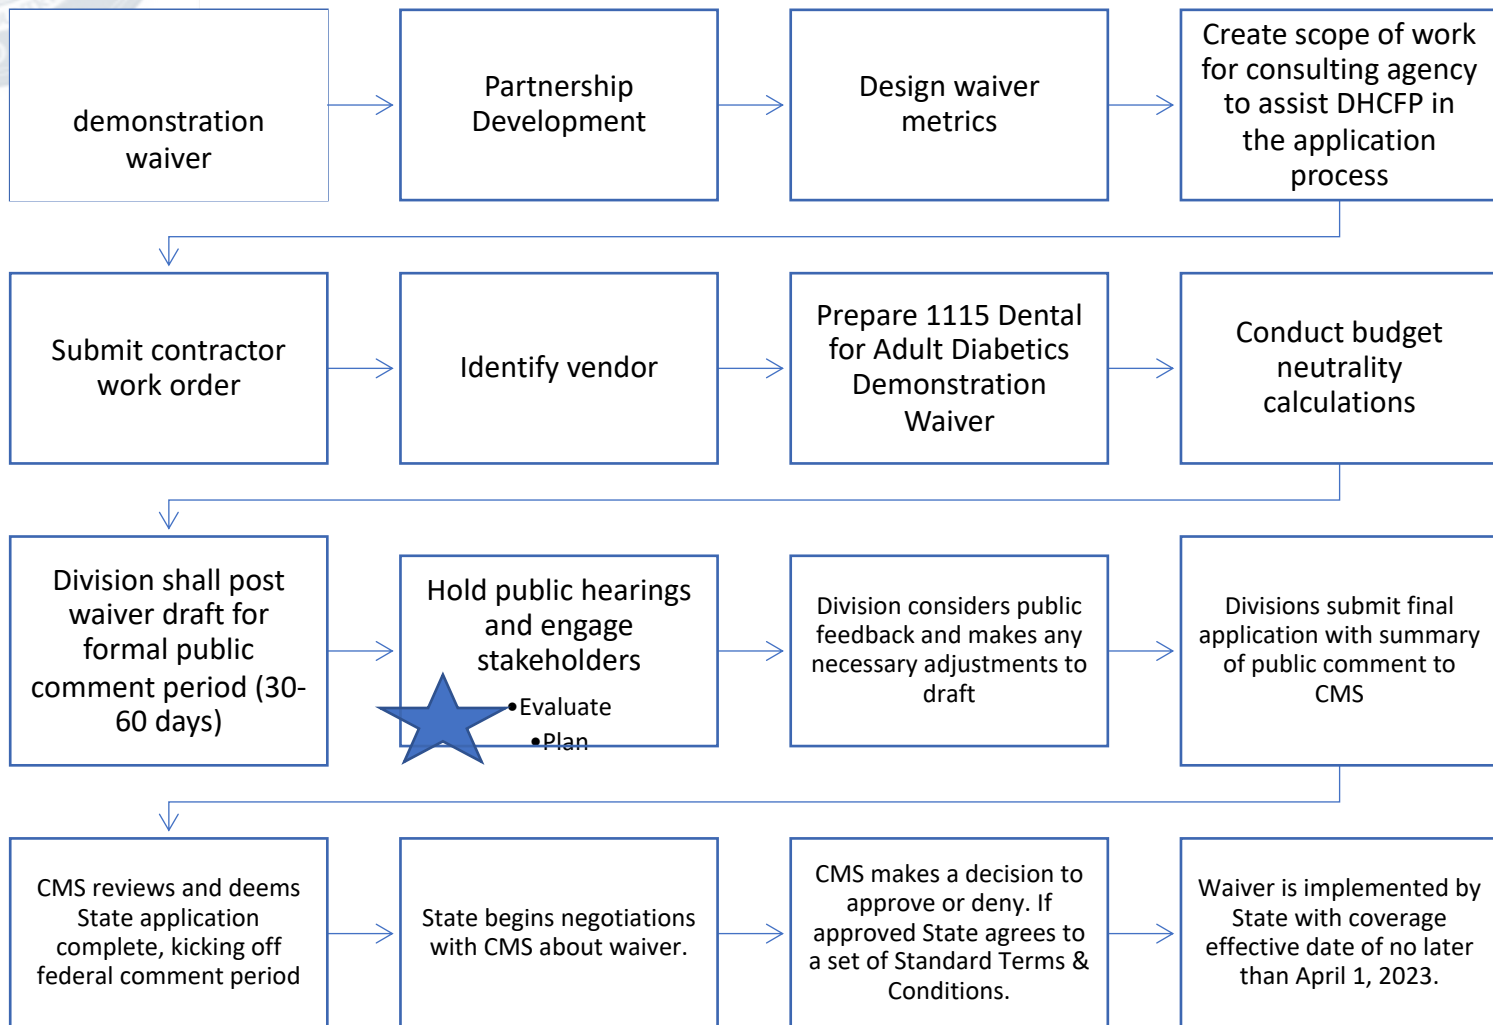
demonstration waiver

Partnership Development

Design waiver metrics

Create scope of work for consulting agency to assist DHCFP in the application process

Submit contractor work order

Identify vendor

Prepare 1115 Dental for Adult Diabetics Demonstration Waiver

Conduct budget neutrality calculations

Division shall post waiver draft for formal public comment period (30-60 days)

Hold public hearings and engage stakeholders
•Evaluate
•Plan

Division considers public feedback and makes any necessary adjustments to draft

Divisions submit final application with summary of public comment to CMS

CMS reviews and deems State application complete, kicking off federal comment period

State begins negotiations with CMS about waiver.

CMS makes a decision to approve or deny. If approved State agrees to a set of Standard Terms & Conditions.

Waiver is implemented by State with coverage effective date of no later than April 1, 2023.